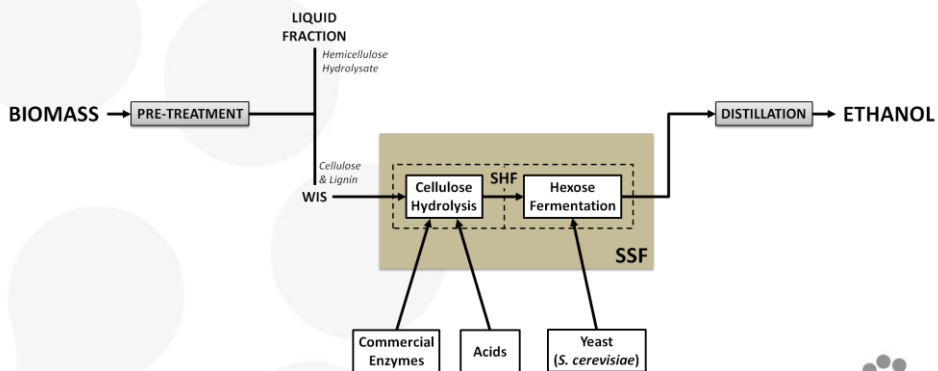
LIQUID FRACTION

Hemicellulose Hydrolysate

BIOMASS

PRE-TREATMENT

Cellulose & Lignin

WIS

Cellulose Hydrolysis

SHF

Hexose Fermentation

SSF

DISTILLATION

ETHANOL

Commercial Enzymes

Acids

Yeast (S. cerevisiae)